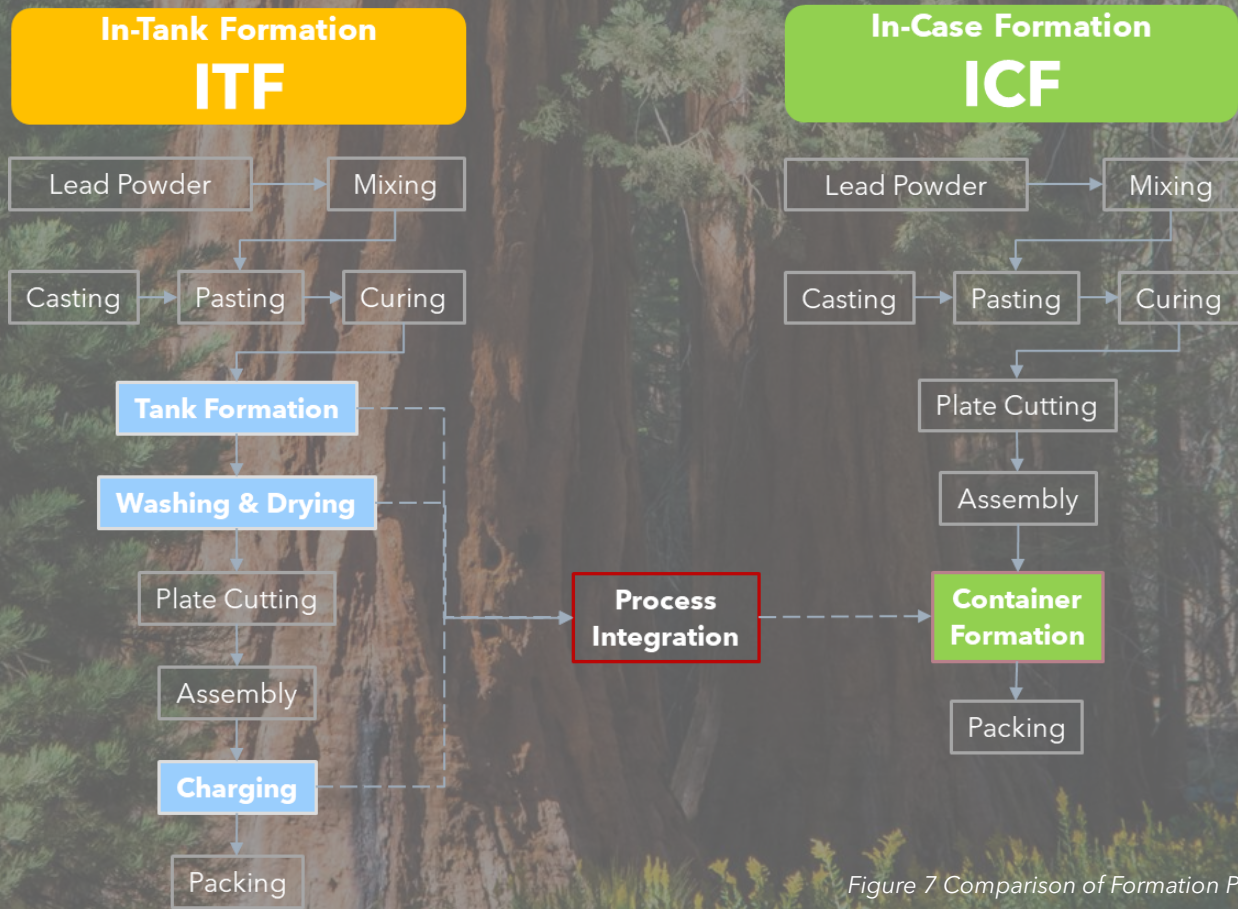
In-Tank Formation
ITF

Lead Powder
Mixing
Casting
Pasting
Curing
Tank Formation
Washing & Drying
Plate Cutting
Assembly
Charging
Packing

Process Integration

In-Case Formation
ICF

Lead Powder
Mixing
Casting
Pasting
Curing
Plate Cutting
Assembly
Container Formation
Packing

Figure 7 Comparison of Formation P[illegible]